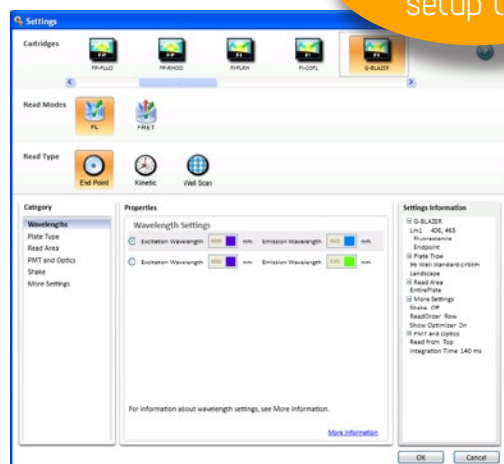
Settings

setup t

Cartridges

FP-FLLO

FP-RHOD

FI-FLRH

FI-COFL

G-BLAZER

Read Modes

FL

FRET

Read Type

End Point

Kinetic

Well Scan

Category

Wavelengths

Plate Type

Read Area

PMT and Optics

Shake

More Settings

Properties

Wavelength Settings

Excitation Wavelength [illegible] nm Emission Wavelength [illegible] nm

Excitation Wavelength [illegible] nm Emission Wavelength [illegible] nm

For information about wavelength settings, see More Information.

More Information

Settings Information

G-BLAZER
Lm1 406, 465
Fluorescence
Endpoint

Plate Type
96 Well Standard clrbtm
Landscape

Read Area
EntirePlate

More Settings
Shake Off
ReadOrder Row
Show Optimizer On

PMT and Optics
Read from Top
Integration Time 140 ms

OK

Cancel